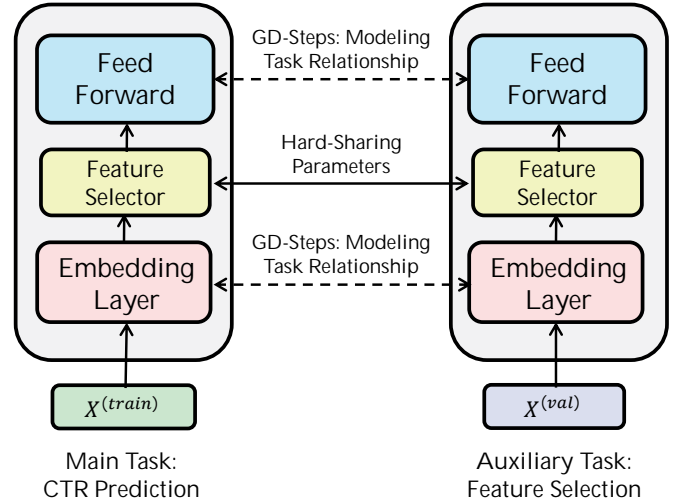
Feed Forward

Feature Selector

Embedding Layer

$X^{(train)}$

Main Task: CTR Prediction

GD-Steps: Modeling Task Relationship

Hard-Sharing Parameters

GD-Steps: Modeling Task Relationship

Feed Forward

Feature Selector

Embedding Layer

$X^{(val)}$

Auxiliary Task: Feature Selection